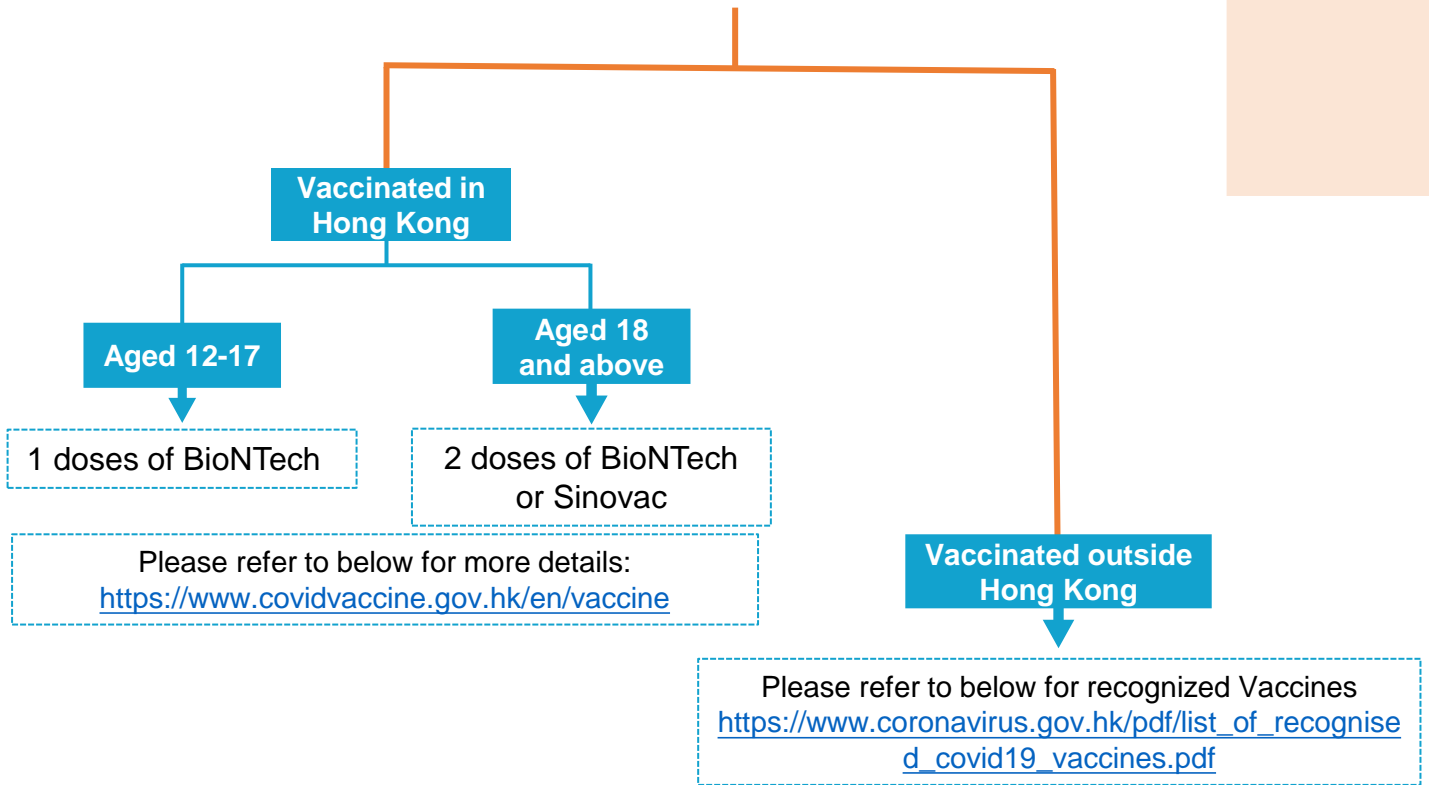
Vaccinated in Hong Kong

Aged 12-17

1 doses of BioNTech

Aged 18 and above

2 doses of BioNTech or Sinovac

Please refer to below for more details:
https://www.covidvaccine.gov.hk/en/vaccine

Vaccinated outside Hong Kong

Please refer to below for recognized Vaccines
https://www.coronavirus.gov.hk/pdf/list_of_recognised_covid19_vaccines.pdf